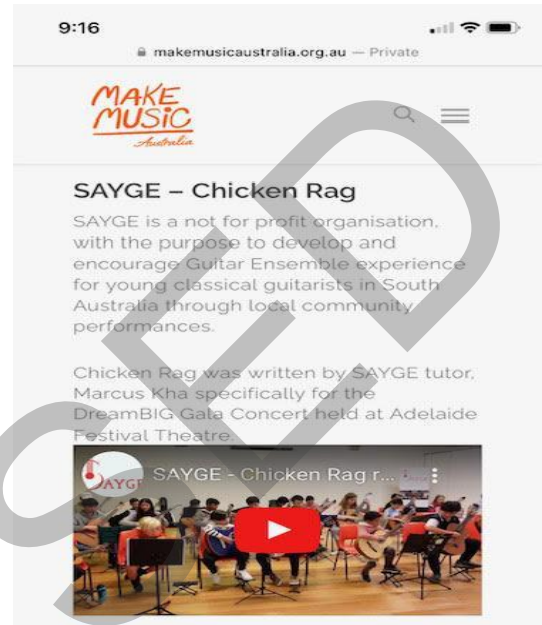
9:16

makemusicaustralia.org.au — Private

MAKE MUSIC Australia

SAYGE – Chicken Rag

SAYGE is a not for profit organisation, with the purpose to develop and encourage Guitar Ensemble experience for young classical guitarists in South Australia through local community performances.

Chicken Rag was written by SAYGE tutor, Marcus Kha specifically for the DreamBIG Gala Concert held at Adelaide Festival Theatre.

SAYGE - Chicken Rag r...